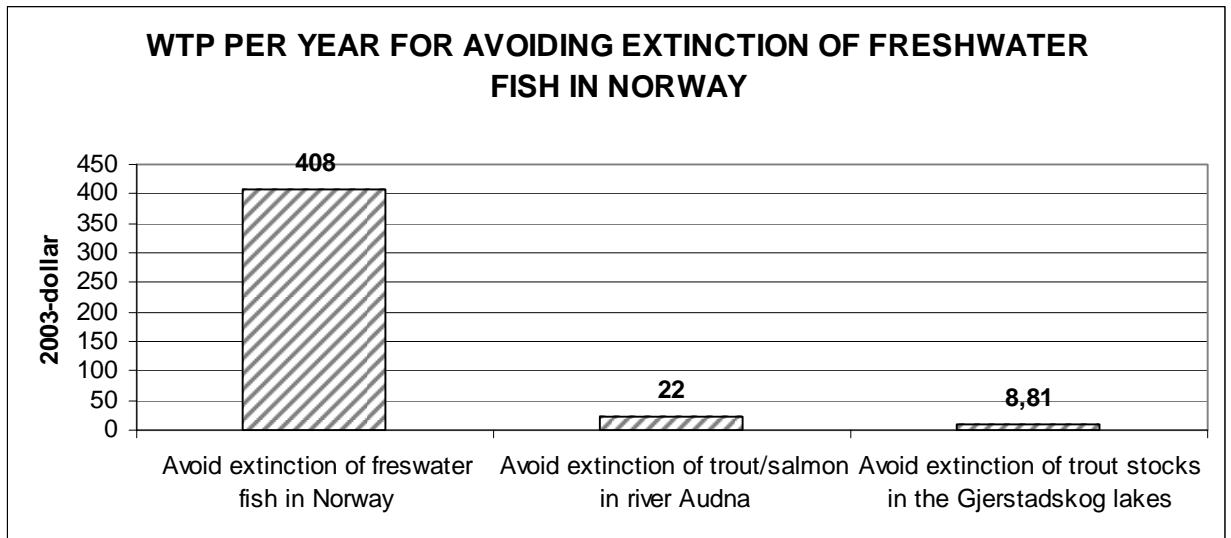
WTP PER YEAR FOR AVOIDING EXTINCTION OF FRESHWATER FISH IN NORWAY

2003-dollar

450
400
350
300
250
200
150
100
50
0

408

22

8,81

Avoid extinction of freswater fish in Norway

Avoid extinction of trout/salmon in river Audna

Avoid extinction of trout stocks in the Gjerstadskog lakes